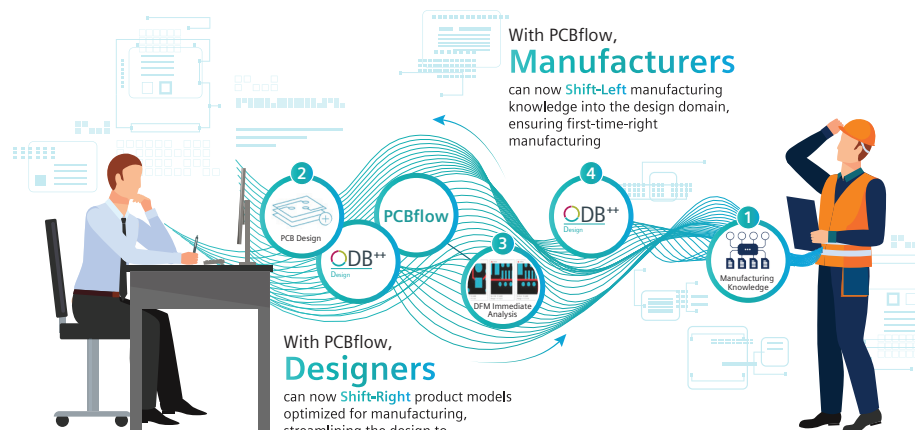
With PCBflow,
Manufacturers
can now Shift-Left manufacturing knowledge into the design domain, ensuring first-time-right manufacturing

2
PCB Design

ODB++
Design

PCBflow

3
DFM Immediate Analysis

4
ODB++
Design

1
Manufacturing Knowledge

With PCBflow,
Designers
can now Shift-Right product models optimized for manufacturing, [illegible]